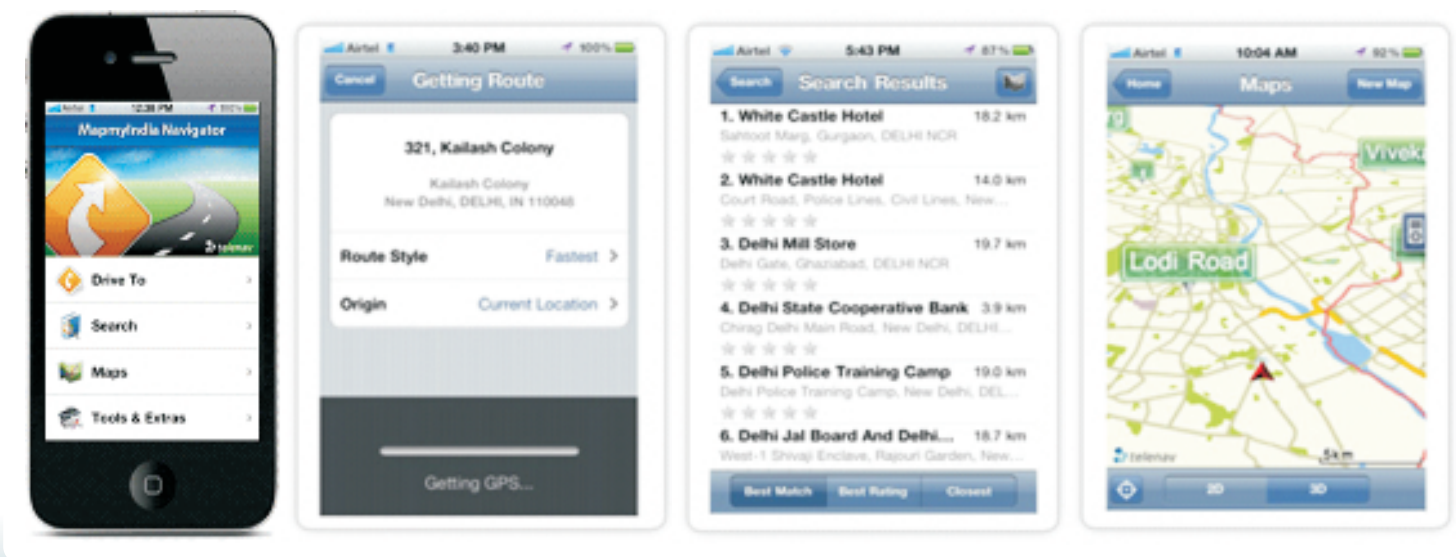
Airtel 12:38 PM 100%

MapmyIndia Navigator

telenav

Drive To

Search

Maps

Tools & Extras

Airtel 3:40 PM 100%

Cancel Getting Route

321, Kailash Colony

Kailash Colony
New Delhi, DELHI, IN 110048

Route Style Fastest

Origin Current Location

Getting GPS...

Airtel 5:43 PM 87%

Search Search Results

1. White Castle Hotel 18.2 km
Sahtoot Marg, Gurgaon, DELHI NCR

2. White Castle Hotel 14.0 km
Court Road, Police Lines, Civil Lines, New...

3. Delhi Mill Store 19.7 km
Delhi Gate, Ghaziabad, DELHI NCR

4. Delhi State Cooperative Bank 3.9 km
Chirag Delhi Main Road, New Delhi, DELHI...

5. Delhi Police Training Camp 19.0 km
Delhi Police Training Camp, New Delhi, DEL...

6. Delhi Jal Board And Delhi... 18.7 km
West-1 Shivaji Enclave, Rajouri Garden, New...

Best Match Best Rating Closest

Airtel 10:04 AM 92%

Home Maps New Map

Vivek

Lodi Road

telenav

5km

2D 3D